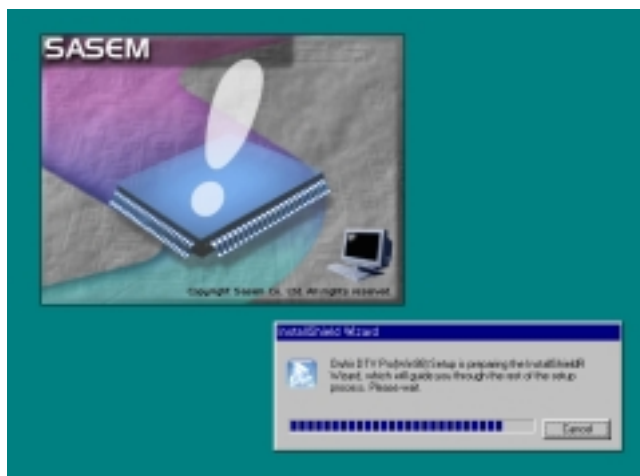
SASEM

Copyright Sasem Co., Ltd. All rights reserved.

InstallShield Wizard

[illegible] Setup is preparing the InstallShield® Wizard, which will guide you through the rest of the setup process. Please wait.

Cancel